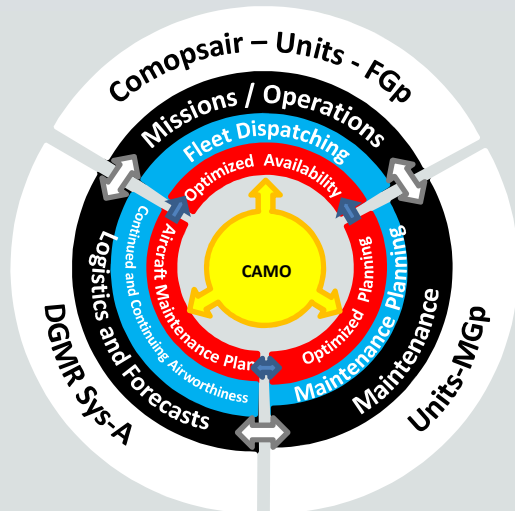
Comopsair – Units - FGp

Missions / Operations

Fleet Dispatching

Optimized Availability

CAMO

Aircraft Maintenance Plan

Optimized Planning

Maintenance Planning

Maintenance

Units-MGp

Continued and Continuing Airworthiness

Logistics and Forecasts

DGMR Sys-A